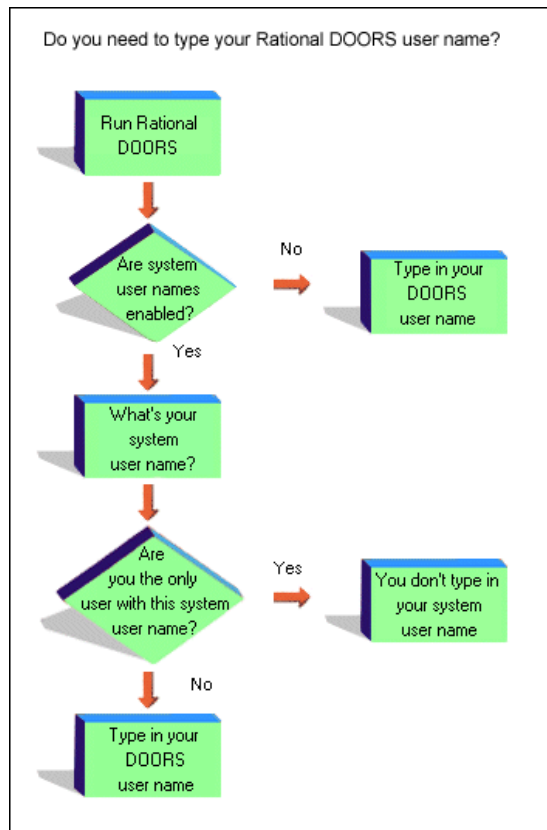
Do you need to type your Rational DOORS user name?

Run Rational DOORS

Are system user names enabled?

No

Type in your DOORS user name

Yes

What's your system user name?

Are you the only user with this system user name?

Yes

You don't type in your system user name

No

Type in your DOORS user name